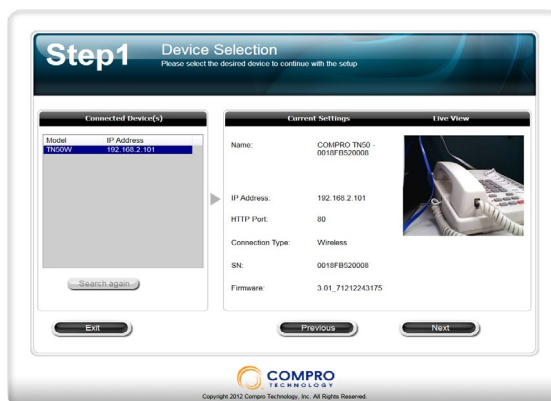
Step1 Device Selection
Please select the desired device to continue with the setup

Connected Device(s)

| Model | IP Address |
|---|---|
| TN50W | 192.168.2.101 |

Search again

Current Settings

Live View

Name: COMPRO TN50 - 0018FB520008

IP Address: 192.168.2.101

HTTP Port: 80

Connection Type: Wireless

SN: 0018FB520008

Firmware: 3.01_71212243175

Exit

Previous

Next

COMPRO TECHNOLOGY

Copyright 2012 Compro Technology, Inc. All Rights Reserved.